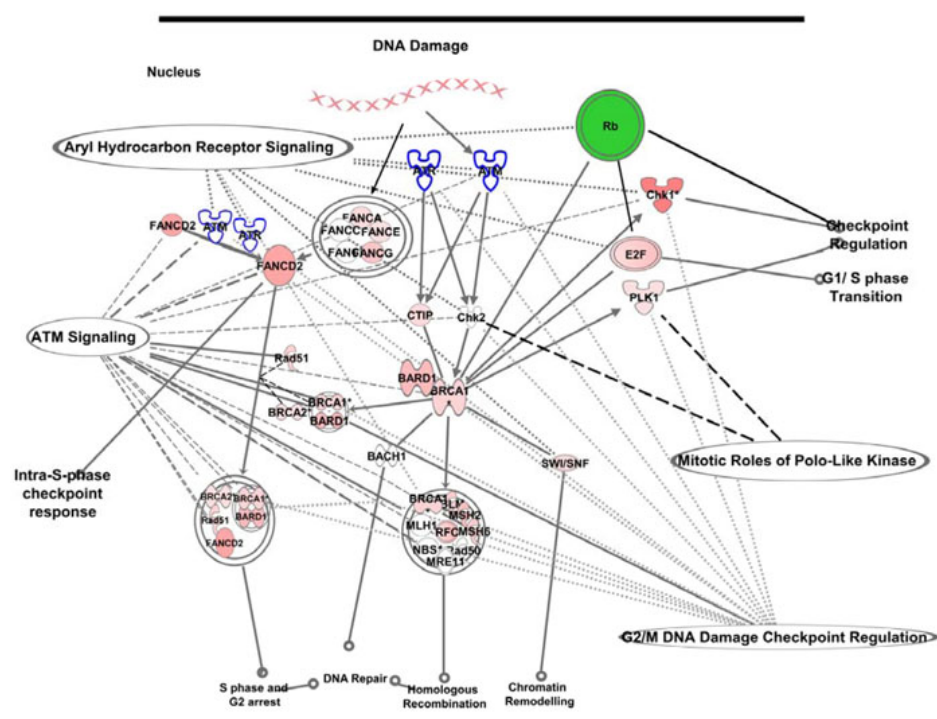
DNA Damage

Nucleus

Aryl Hydrocarbon Receptor Signaling

Rb

ATR

ATM

Chk1*

Checkpoint Regulation

FANCD2

ATM

ATR

FANCA

FANCC

FANCE

FANCF

FANCG

FANCD2

E2F

G1/ S phase Transition

PLK1

CTIP

Chk2

ATM Signaling

Rad51

BARD1

BRCA1

BRCA1*

BRCA2*

BARD1

Mitotic Roles of Polo-Like Kinase

BACH1

SWI/SNF

Intra-S-phase checkpoint response

BRCA2

BRCA1*

Rad51

BARD1

FANCD2

BRCA1

BLM*

MSH2

MLH1

RFC

MSH6

NBS*

Rad50

MRE11

G2/M DNA Damage Checkpoint Regulation

S phase and G2 arrest

DNA Repair

Homologous Recombination

Chromatin Remodelling